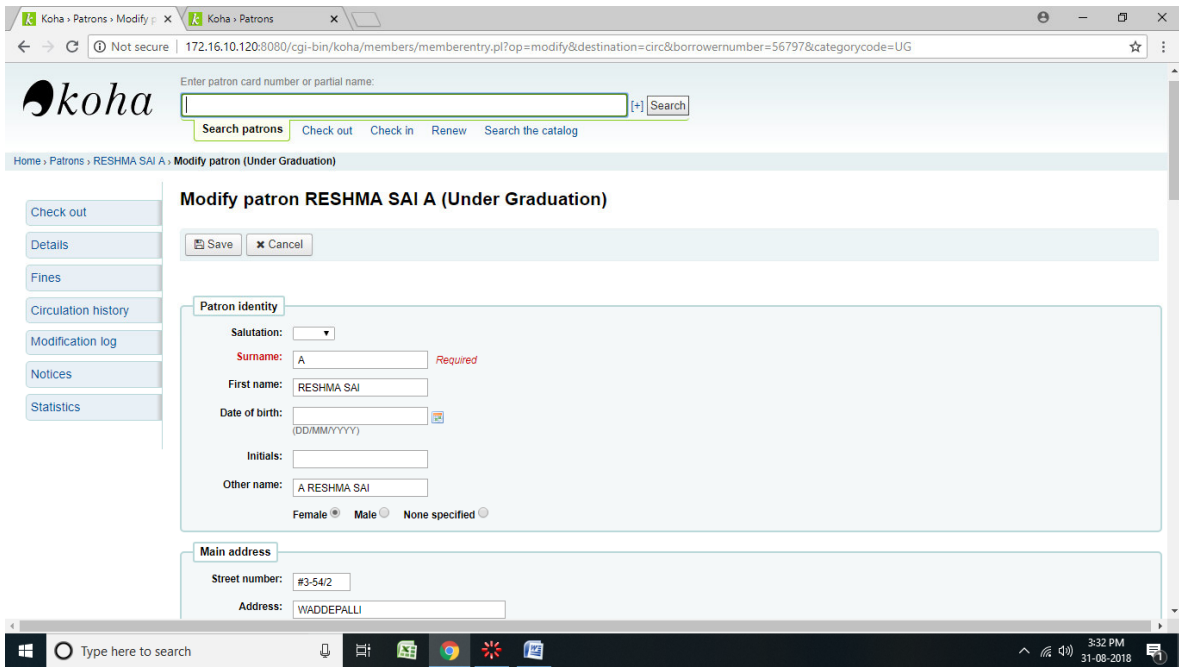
Koha › Patrons › Modify p ×
Koha › Patrons ×

Not secure | 172.16.10.120:8080/cgi-bin/koha/members/memberentry.pl?op=modify&destination=circ&borrowernumber=56797&categorycode=UG

koha

Enter patron card number or partial name:

[+] Search

Search patrons Check out Check in Renew Search the catalog

Home › Patrons › RESHMA SAI A › Modify patron (Under Graduation)

Check out
Details
Fines
Circulation history
Modification log
Notices
Statistics

Modify patron RESHMA SAI A (Under Graduation)

Save Cancel

Patron identity

Salutation:
Surname: A Required
First name: RESHMA SAI
Date of birth: (DD/MM/YYYY)
Initials:
Other name: A RESHMA SAI
Female Male None specified

Main address

Street number: #3-54/2
Address: WADDEPALLI

Type here to search

3:32 PM
31-08-2018